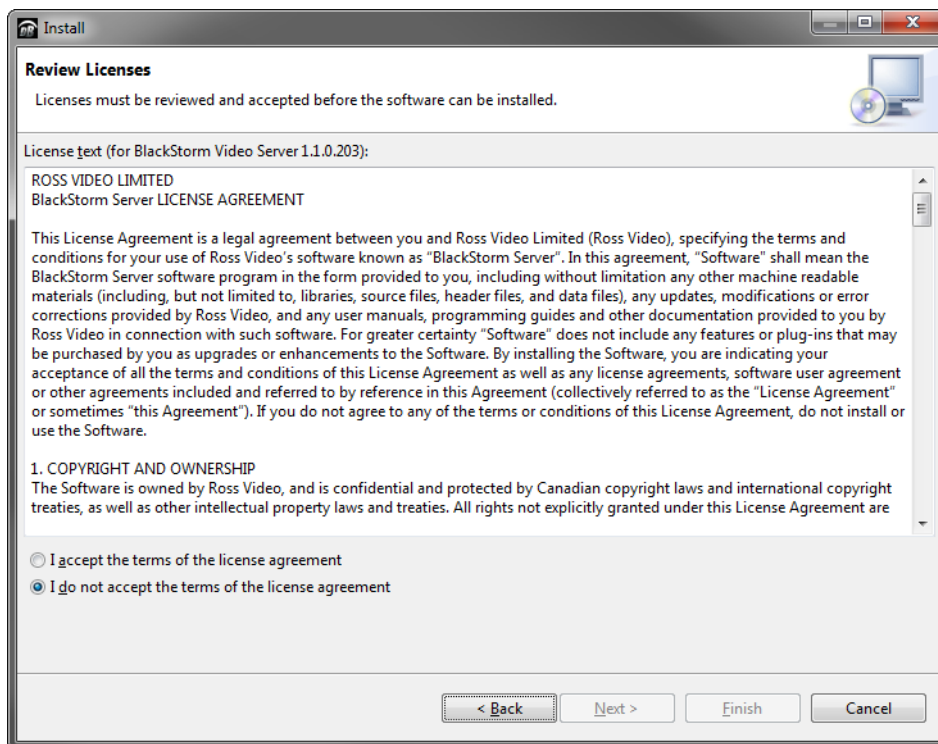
Install

Review Licenses

Licenses must be reviewed and accepted before the software can be installed.

License text (for BlackStorm Video Server 1.1.0.203):

ROSS VIDEO LIMITED
BlackStorm Server LICENSE AGREEMENT

This License Agreement is a legal agreement between you and Ross Video Limited (Ross Video), specifying the terms and conditions for your use of Ross Video's software known as "BlackStorm Server". In this agreement, "Software" shall mean the BlackStorm Server software program in the form provided to you, including without limitation any other machine readable materials (including, but not limited to, libraries, source files, header files, and data files), any updates, modifications or error corrections provided by Ross Video, and any user manuals, programming guides and other documentation provided to you by Ross Video in connection with such software. For greater certainty "Software" does not include any features or plug-ins that may be purchased by you as upgrades or enhancements to the Software. By installing the Software, you are indicating your acceptance of all the terms and conditions of this License Agreement as well as any license agreements, software user agreement or other agreements included and referred to by reference in this Agreement (collectively referred to as the "License Agreement" or sometimes "this Agreement"). If you do not agree to any of the terms or conditions of this License Agreement, do not install or use the Software.

1. COPYRIGHT AND OWNERSHIP
The Software is owned by Ross Video, and is confidential and protected by Canadian copyright laws and international copyright treaties, as well as other intellectual property laws and treaties. All rights not explicitly granted under this License Agreement are

I accept the terms of the license agreement
I do not accept the terms of the license agreement

< Back   Next >   Finish   Cancel